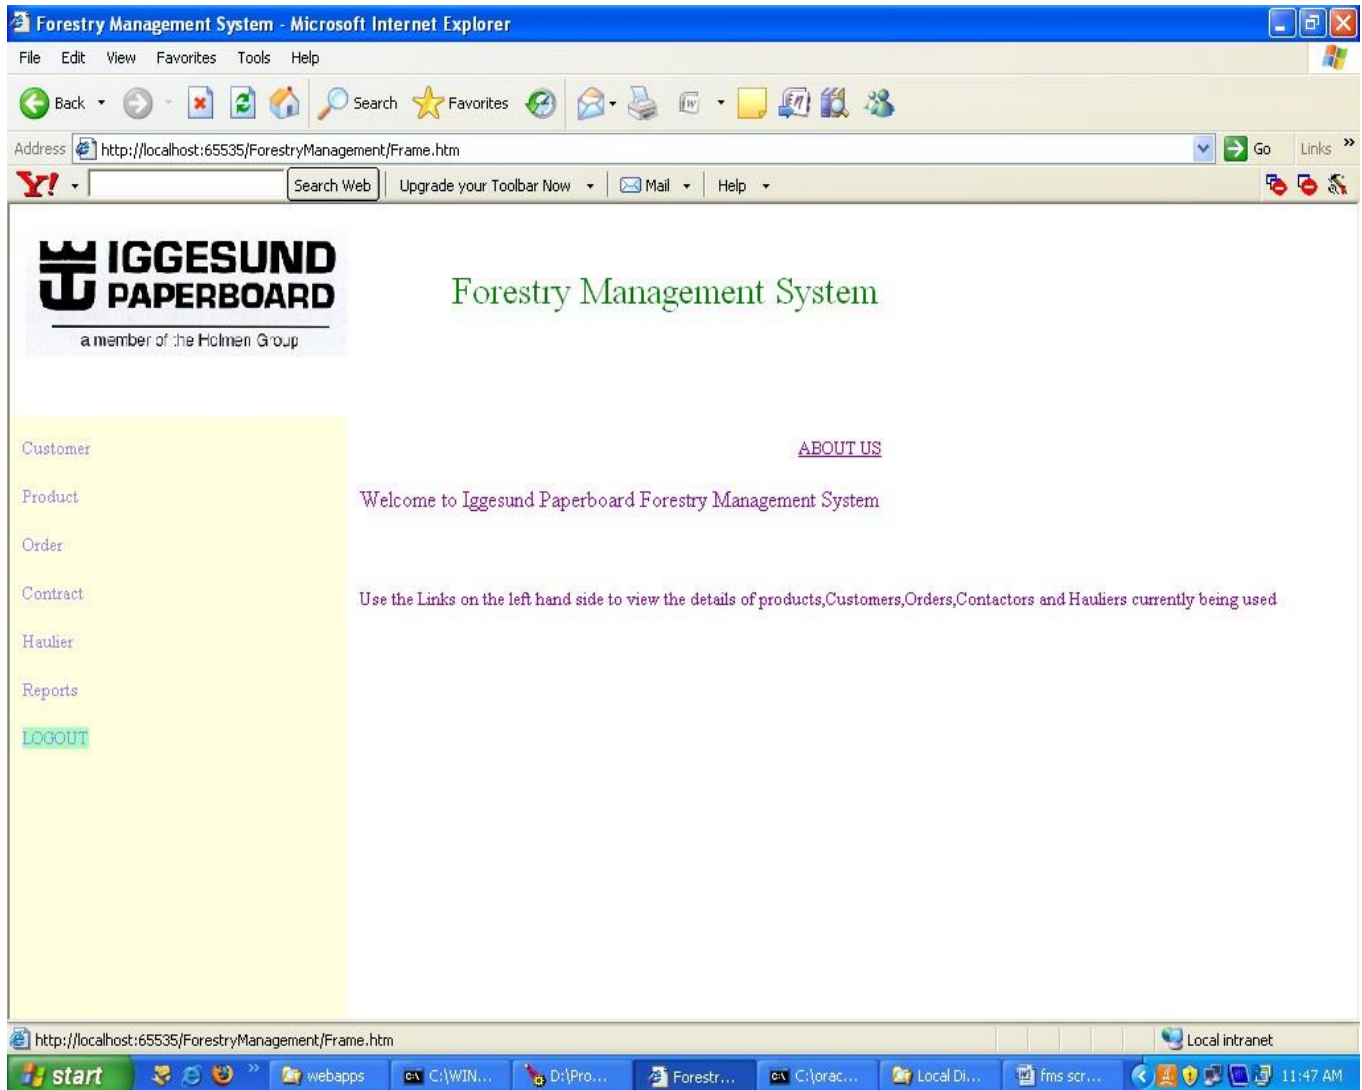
Forestry Management System - Microsoft Internet Explorer

File Edit View Favorites Tools Help

Back Search Favorites

Address http://localhost:65535/ForestryManagement/Frame.htm Go Links

Y! Search Web Upgrade your Toolbar Now Mail Help

IGGESUND PAPERBOARD
a member of the Holmen Group

Forestry Management System

Customer

Product

Order

Contract

Haulier

Reports

LOGOUT

ABOUT US

Welcome to Iggesund Paperboard Forestry Management System

Use the Links on the left hand side to view the details of products,Customers,Orders,Contactors and Hauliers currently being used

http://localhost:65535/ForestryManagement/Frame.htm

Local intranet

start webapps C:\WIN... D:\Pro... Forestr... C:\orac... Local Di... fms scr... 11:47 AM